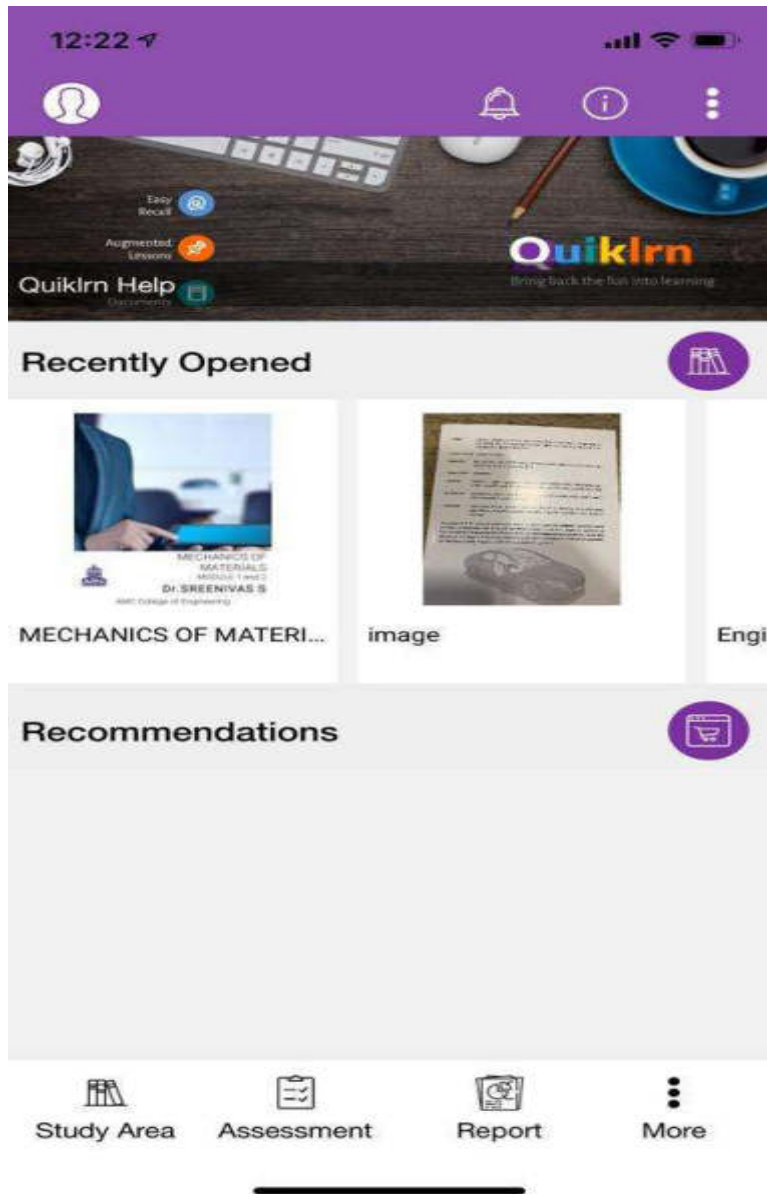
12:22

Easy Recall

Augmented Lessons

Quiklrn Help

Documents

Quiklrn

Bring back the fun into learning

Recently Opened

MECHANICS OF MATERIALS
MODULE 1 and 2
Dr.SREENIVAS S
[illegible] College of Engineering

MECHANICS OF MATERI...

image

Engi

Recommendations

Study Area

Assessment

Report

More